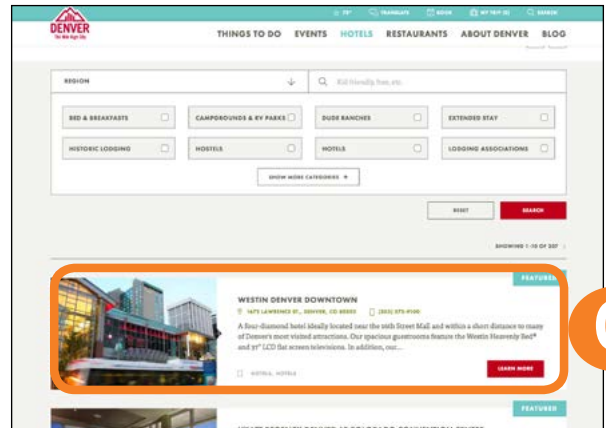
75° TRANSLATE BOOK MY TRIP (0) SEARCH

DENVER
The Mile High City

THINGS TO DO EVENTS HOTELS RESTAURANTS ABOUT DENVER BLOG

REGION

Kid friendly, fun, etc.

BED & BREAKFASTS

CAMPGROUNDS & RV PARKS

DUDE RANCHES

EXTENDED STAY

HISTORIC LODGING

HOSTELS

HOTELS

LODGING ASSOCIATIONS

SHOW MORE CATEGORIES +

RESET

SEARCH

SHOWING 1-10 OF 207

FEATURED

WESTIN DENVER DOWNTOWN

1672 LAWRENCE ST., DENVER, CO 80202 (303) 572-9100

A four-diamond hotel ideally located near the 16th Street Mall and within a short distance to many of Denver's most visited attractions. Our spacious guestrooms feature the Westin Heavenly Bed® and 37" LCD flat screen televisions. In addition, our...

HOTELS, HOTELS

LEARN MORE

FEATURED